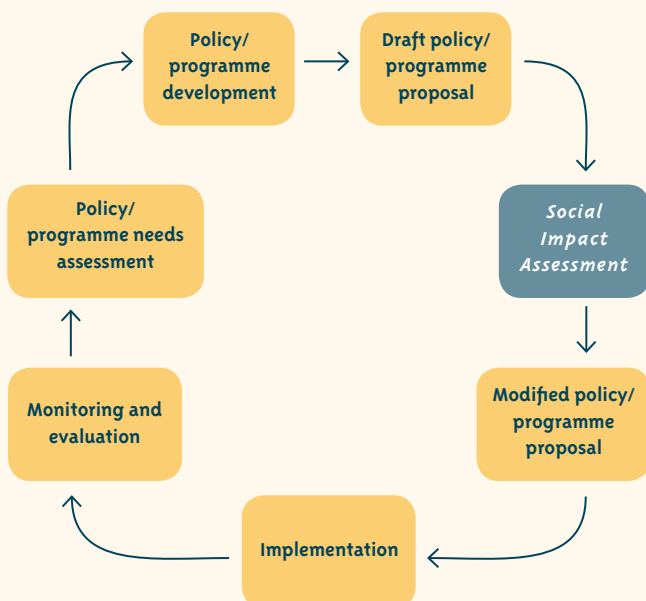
Policy/ programme development

Draft policy/ programme proposal

Social Impact Assessment

Modified policy/ programme proposal

Implementation

Monitoring and evaluation

Policy/ programme needs assessment